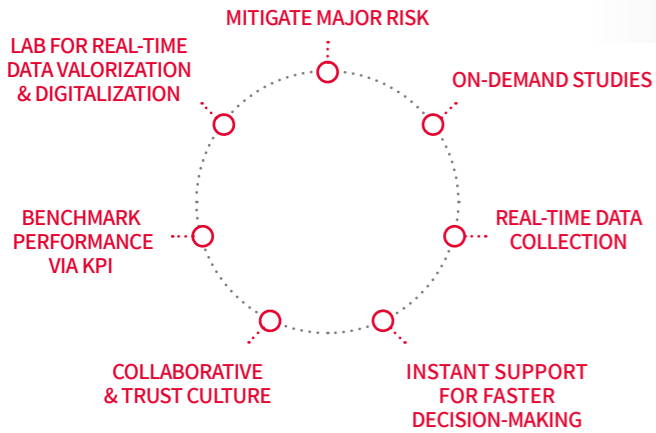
MITIGATE MAJOR RISK

ON-DEMAND STUDIES

REAL-TIME DATA COLLECTION

INSTANT SUPPORT FOR FASTER DECISION-MAKING

COLLABORATIVE & TRUST CULTURE

BENCHMARK PERFORMANCE VIA KPI

LAB FOR REAL-TIME DATA VALORIZATION & DIGITALIZATION